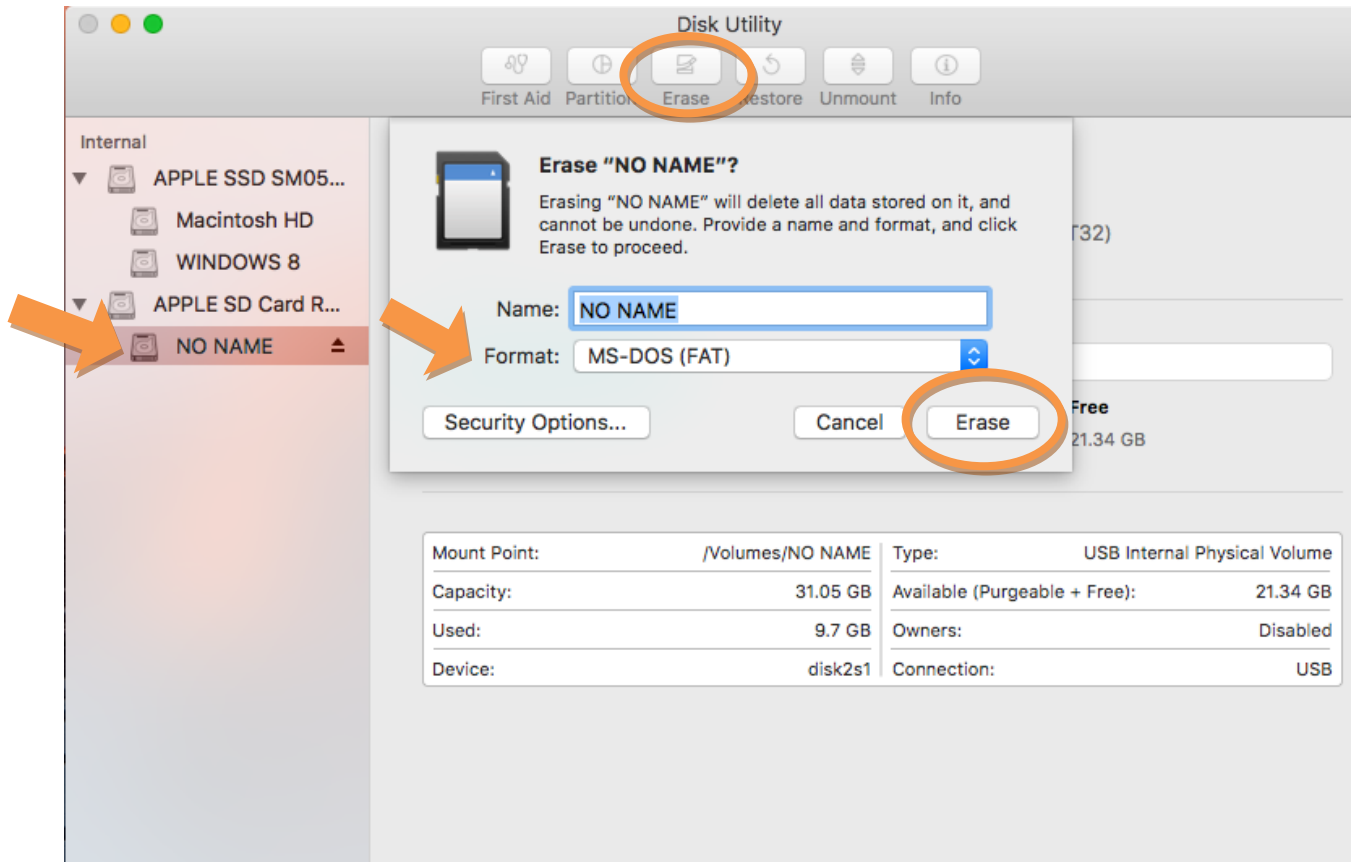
Disk Utility

First Aid Partitio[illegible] Erase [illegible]estore Unmount Info

Internal
APPLE SSD SM05...
Macintosh HD
WINDOWS 8
APPLE SD Card R...
NO NAME

Erase “NO NAME”?

Erasing “NO NAME” will delete all data stored on it, and cannot be undone. Provide a name and format, and click Erase to proceed.

Name: NO NAME
Format: MS-DOS (FAT)

Security Options...
Cancel
Erase

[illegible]T32)

Free
21.34 GB

| Mount Point: | /Volumes/NO NAME | Type: | USB Internal Physical Volume |
|---|---|---|---|
| Capacity: | 31.05 GB | Available (Purgeable + Free): | 21.34 GB |
| Used: | 9.7 GB | Owners: | Disabled |
| Device: | disk2s1 | Connection: | USB |